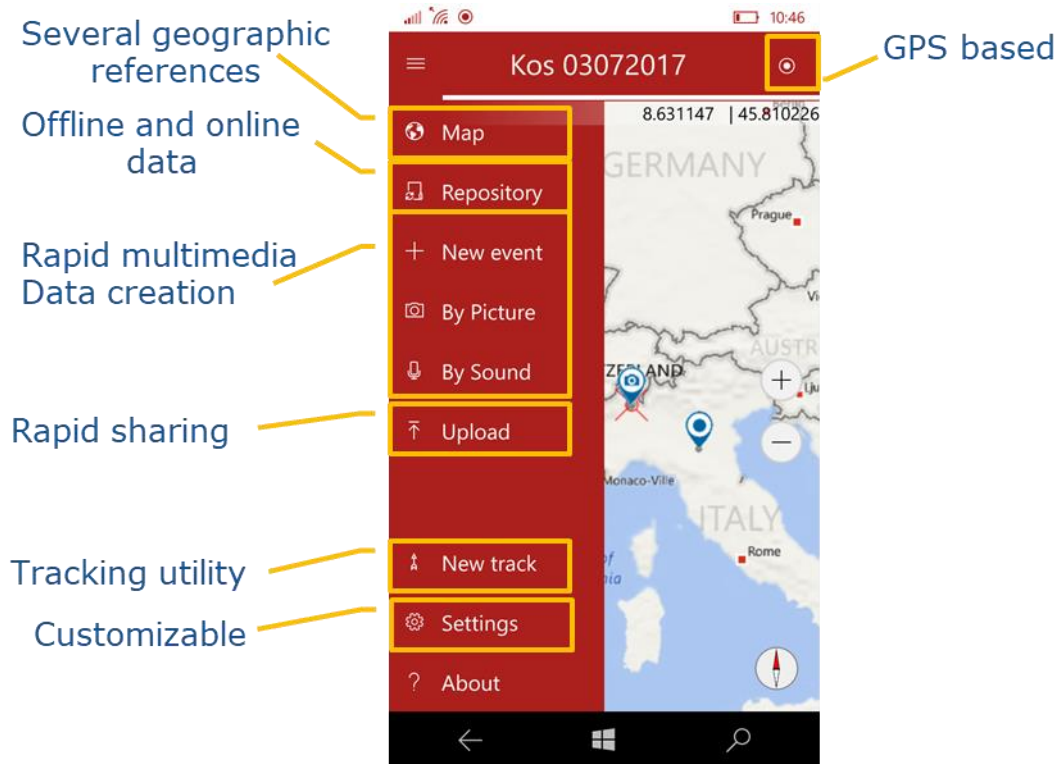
Several geographic references

10:46

Kos 03072017

GPS based

8.631147 | 45.810226

Offline and online data

Map

GERMANY

Prague

Repository

Rapid multimedia Data creation

New event

By Picture

AUSTR

By Sound

ZERLAND

Rapid sharing

Upload

Monaco-Ville

ITALY

Rome

Tracking utility

New track

Customizable

Settings

About